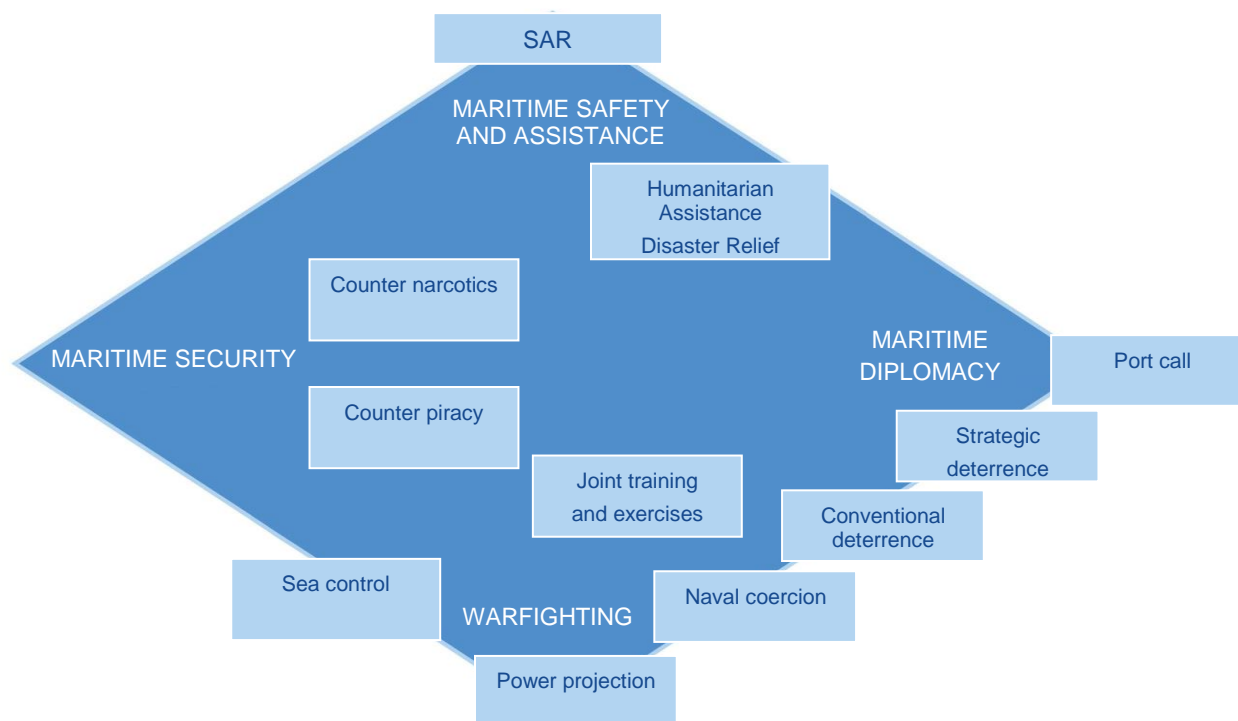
SAR

MARITIME SAFETY AND ASSISTANCE

Humanitarian Assistance
Disaster Relief

Counter narcotics

MARITIME SECURITY

MARITIME DIPLOMACY

Port call

Counter piracy

Strategic deterrence

Joint training and exercises

Conventional deterrence

Sea control

Naval coercion

WARFIGHTING

Power projection